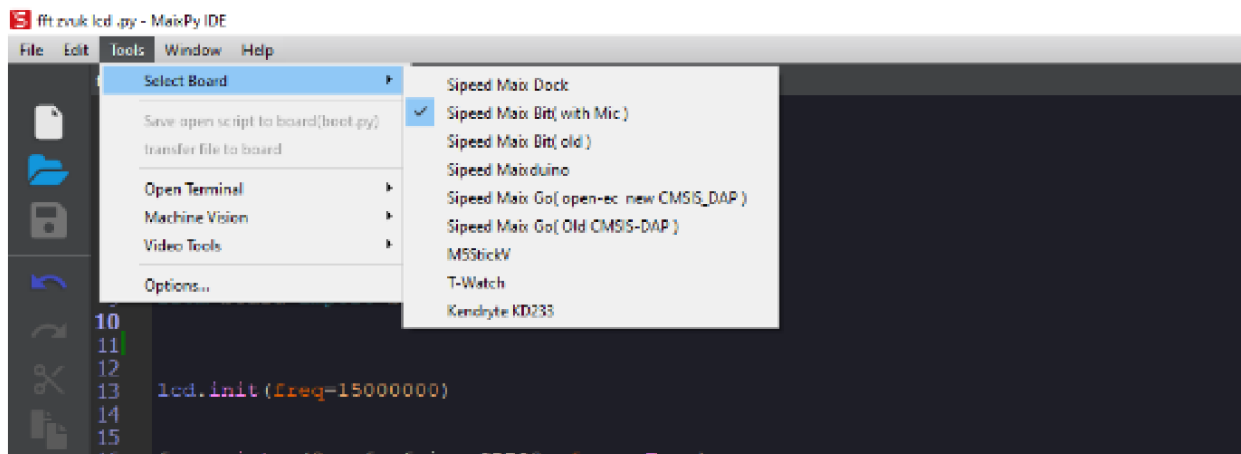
fft zvuk lcd .py - MaixPy IDE

File Edit Tools Window Help

Select Board

Save open script to board(boot.py)
transfer file to board

Open Terminal
Machine Vision
Video Tools

Options...

Sipeed Maix Dock
Sipeed Maix Bit( with Mic )
Sipeed Maix Bit( old )
Sipeed Maixduino
Sipeed Maix Go( open-ec new CMSIS_DAP )
Sipeed Maix Go( Old CMSIS-DAP )
M5StickV
T-Watch
Kendryte KD233

10
11
12
13 lcd.init(freq=15000000)
14
15